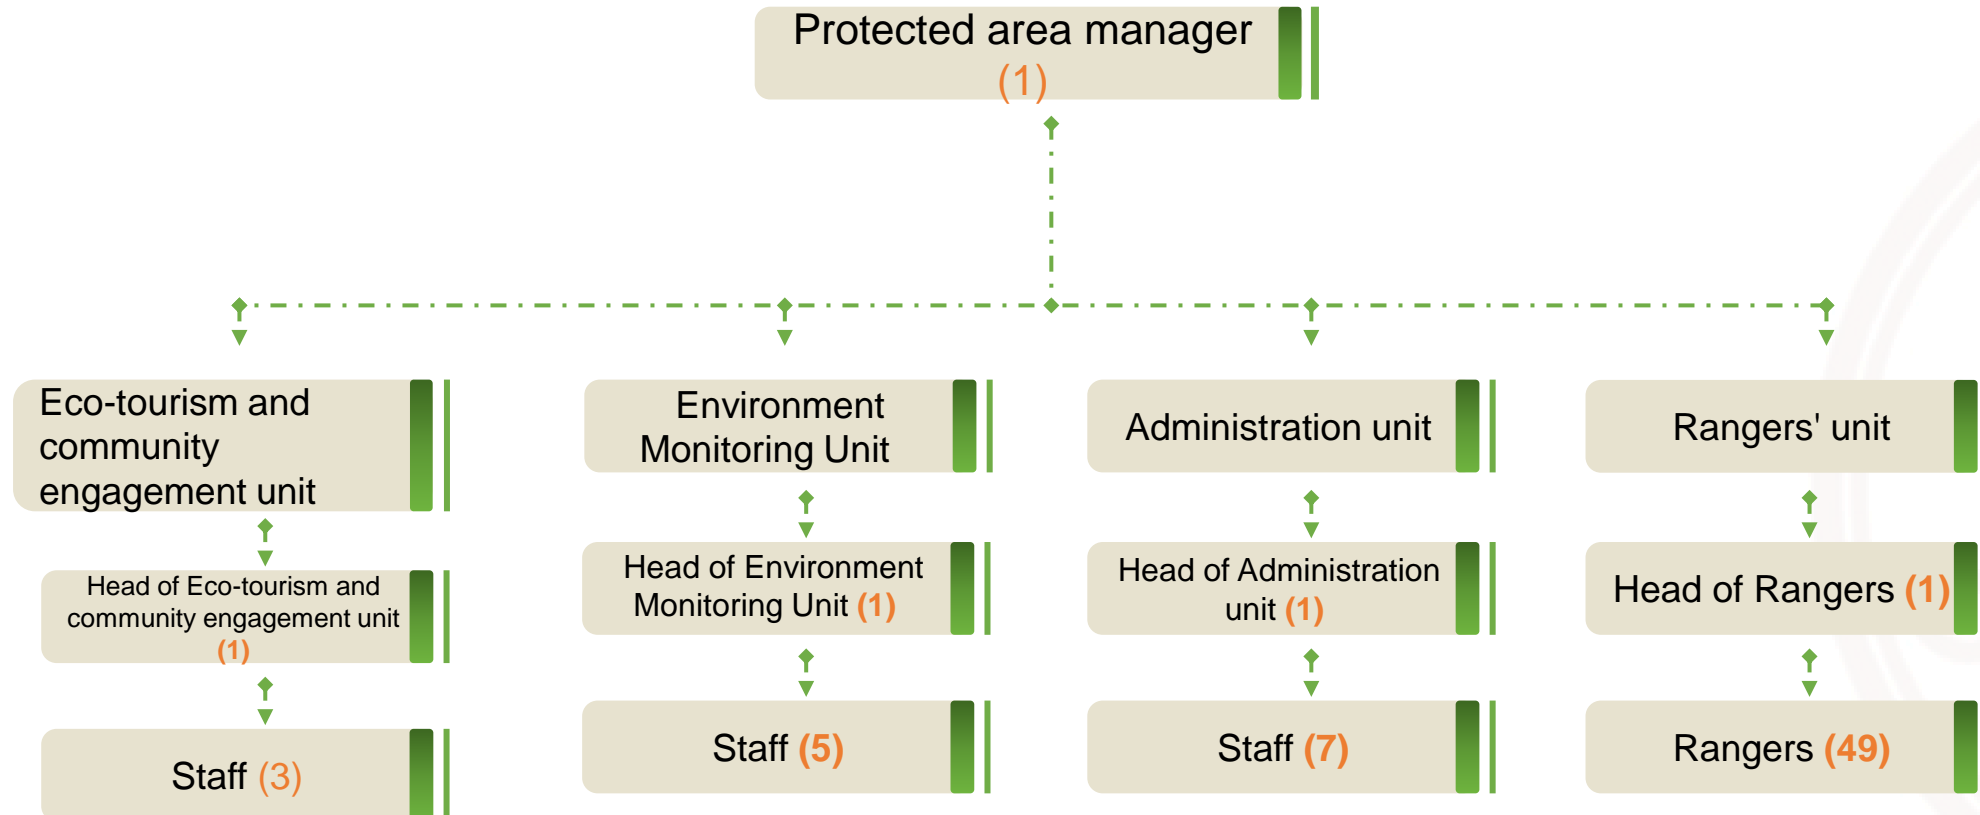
Protected area manager (1)

Eco-tourism and community engagement unit

Head of Eco-tourism and community engagement unit (1)

Staff (3)

Environment Monitoring Unit

Head of Environment Monitoring Unit (1)

Staff (5)

Administration unit

Head of Administration unit (1)

Staff (7)

Rangers' unit

Head of Rangers (1)

Rangers (49)